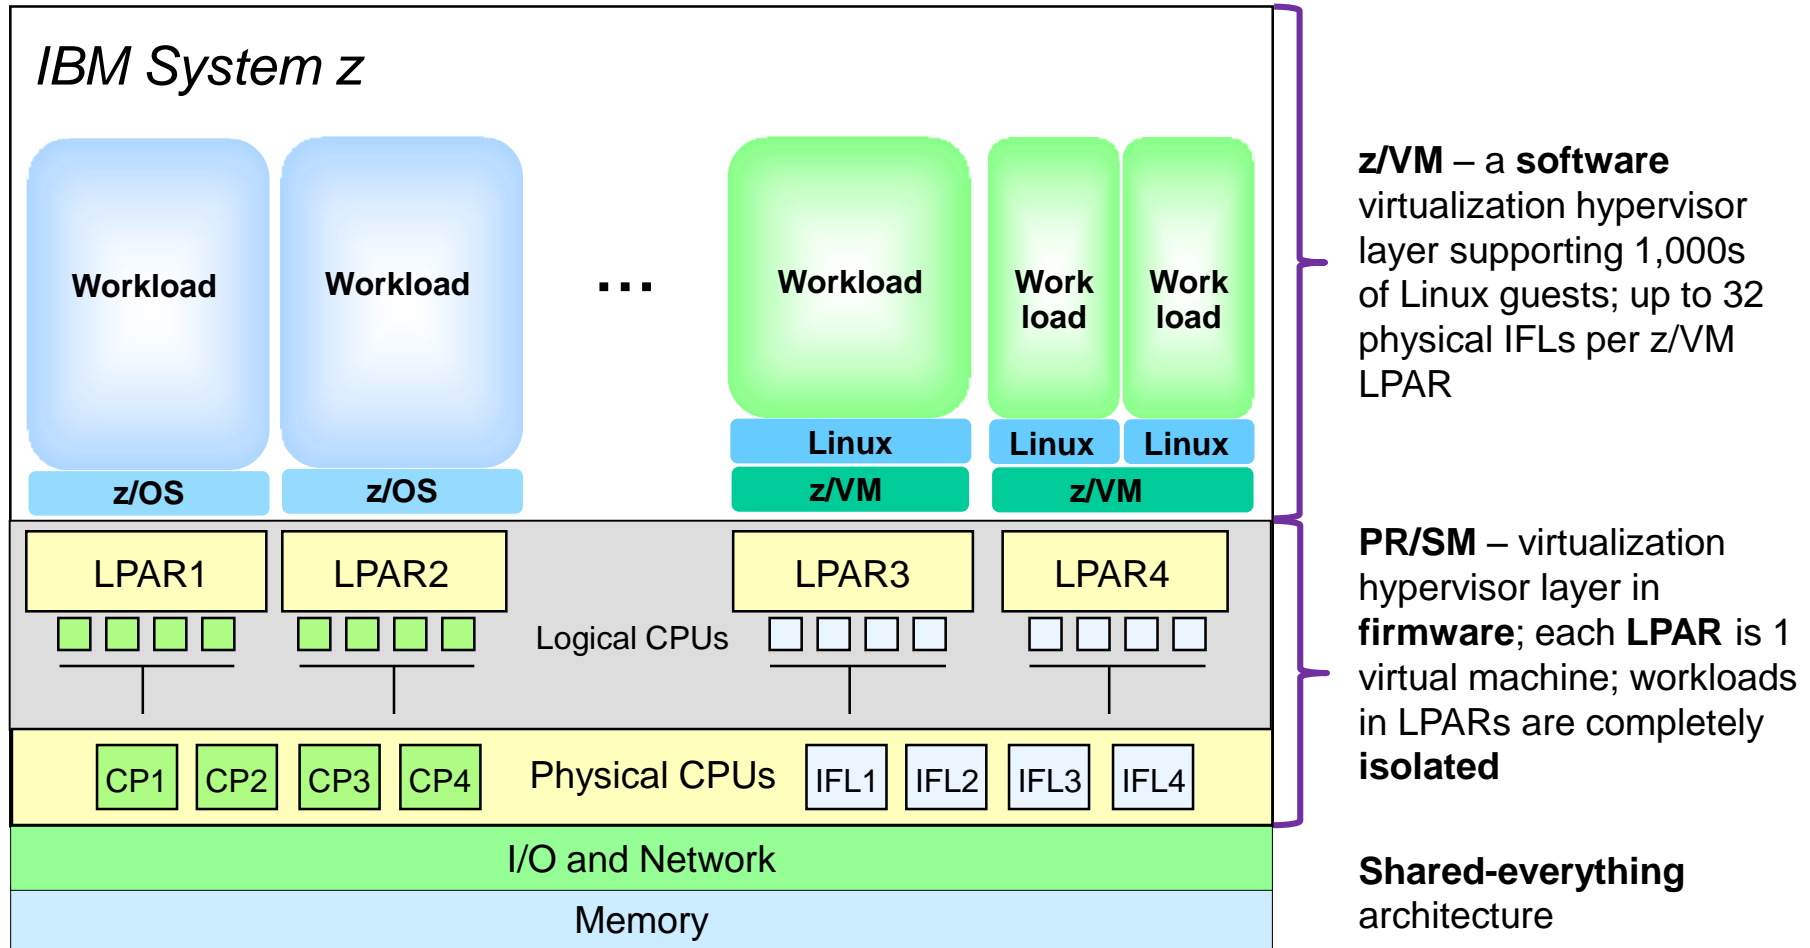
IBM System z

Workload

Workload

...

Workload

Work load

Work load

Linux

Linux

Linux

z/OS

z/OS

z/VM

z/VM

LPAR1

LPAR2

LPAR3

LPAR4

Logical CPUs

CP1 CP2 CP3 CP4

Physical CPUs

IFL1 IFL2 IFL3 IFL4

I/O and Network

Memory

**z/VM** – a **software** virtualization hypervisor layer supporting 1,000s of Linux guests; up to 32 physical IFLs per z/VM LPAR

**PR/SM** – virtualization hypervisor layer in **firmware**; each **LPAR** is 1 virtual machine; workloads in LPARs are completely **isolated**

**Shared-everything** architecture